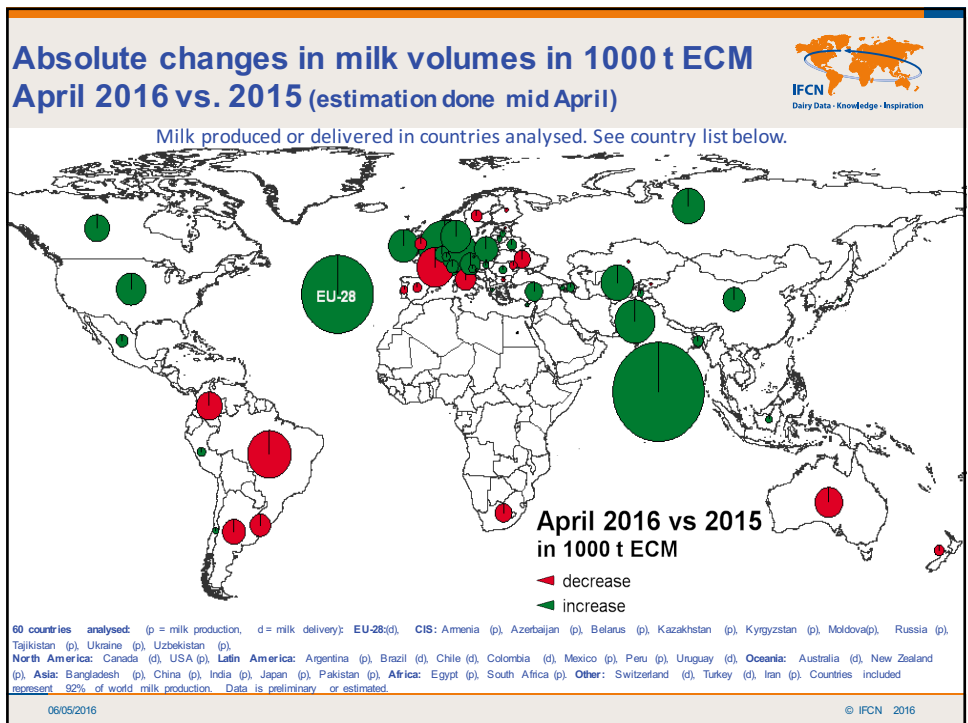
Absolute changes in milk volumes in 1000 t ECM
April 2016 vs. 2015 (estimation done mid April)

IFCN
Dairy Data · Knowledge · Inspiration

Milk produced or delivered in countries analysed. See country list below.

EU-28

April 2016 vs 2015
in 1000 t ECM
decrease
increase

60 countries analysed: (p = milk production, d = milk delivery): EU-28:(d), CIS: Armenia (p), Azerbaijan (p), Belarus (p), Kazakhstan (p), Kyrgyzstan (p), Moldova(p), Russia (p), Tajikistan (p), Ukraine (p), Uzbekistan (p), North America: Canada (d), USA (p), Latin America: Argentina (p), Brazil (d), Chile (d), Colombia (d), Mexico (p), Peru (p), Uruguay (d), Oceania: Australia (d), New Zealand (p), Asia: Bangladesh (p), China (p), India (p), Japan (p), Pakistan (p), Africa: Egypt (p), South Africa (p). Other: Switzerland (d), Turkey (d), Iran (p). Countries included represent 92% of world milk production. Data is preliminary or estimated.

06/05/2016
© IFCN 2016